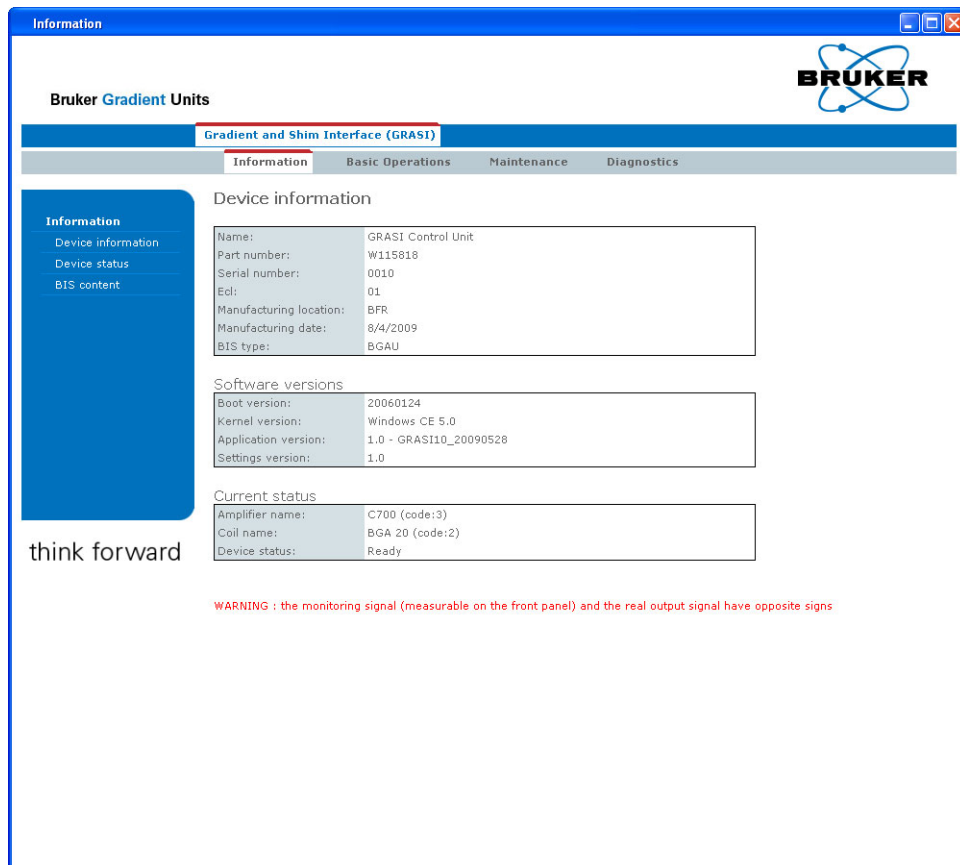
Information

Bruker Gradient Units

BRUKER

Gradient and Shim Interface (GRASI)

Information Basic Operations Maintenance Diagnostics

Information
Device information
Device status
BIS content

think forward

Device information

| | |
|---|---|
| Name: | GRASI Control Unit |
| Part number: | W115818 |
| Serial number: | 0010 |
| Ecl: | 01 |
| Manufacturing location: | BFR |
| Manufacturing date: | 8/4/2009 |
| BIS type: | BGAU |

Software versions

| | |
|---|---|
| Boot version: | 20060124 |
| Kernel version: | Windows CE 5.0 |
| Application version: | 1.0 - GRASI10_20090528 |
| Settings version: | 1.0 |

Current status

| | |
|---|---|
| Amplifier name: | C700 (code:3) |
| Coil name: | BGA 20 (code:2) |
| Device status: | Ready |

WARNING : the monitoring signal (measurable on the front panel) and the real output signal have opposite signs